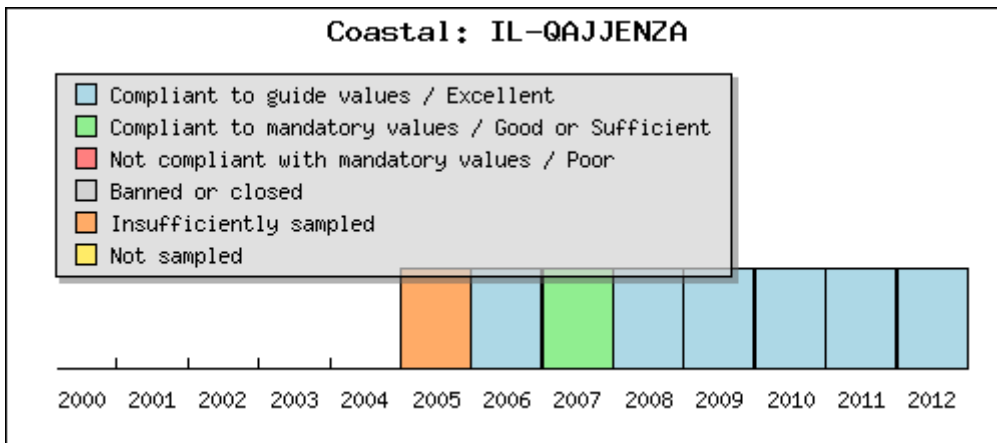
Coastal: IL-QAJJENZA

Compliant to guide values / Excellent
Compliant to mandatory values / Good or Sufficient
Not compliant with mandatory values / Poor
Banned or closed
Insufficiently sampled
Not sampled

2000 2001 2002 2003 2004 2005 2006 2007 2008 2009 2010 2011 2012